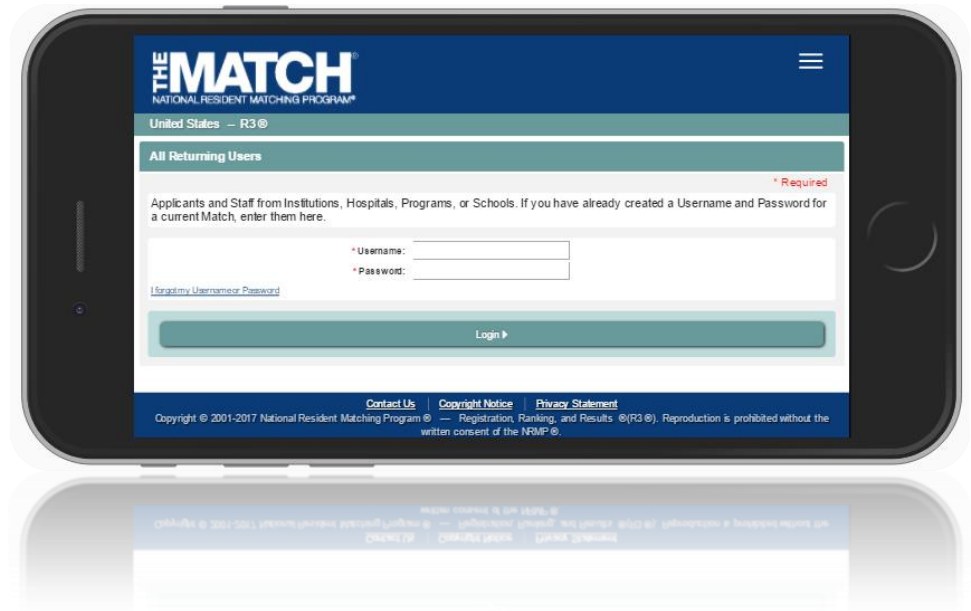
THE MATCH®
NATIONAL RESIDENT MATCHING PROGRAM®

United States – R3®

All Returning Users

* Required

Applicants and Staff from Institutions, Hospitals, Programs, or Schools. If you have already created a Username and Password for a current Match, enter them here.

* Username:
* Password:

I forgot my Username or Password

Login ▸

Contact Us | Copyright Notice | Privacy Statement
Copyright © 2001-2017 National Resident Matching Program® — Registration, Ranking, and Results ®(R3®). Reproduction is prohibited without the written consent of the NRMP®.